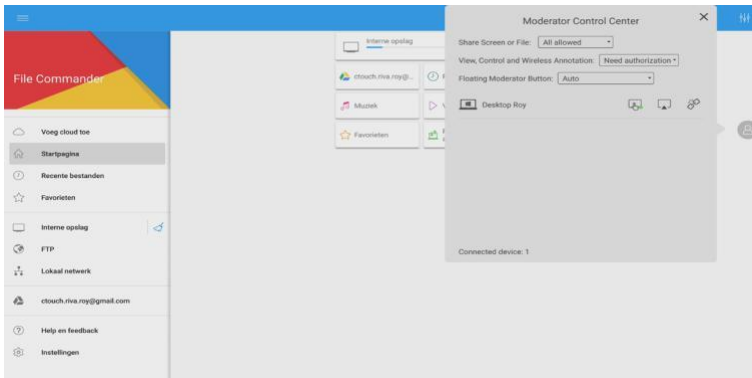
File Commander

Voeg cloud toe
Startpagina
Recente bestanden
Favorieten
Interne opslag
FTP
Lokaal netwerk
ctouch.riva.roy@gmail.com
Help en feedback
Instellingen

Interne opslag
ctouch.riva.roy@...
Muziek
Favorieten

Moderator Control Center
Share Screen or File: All allowed
View, Control and Wireless Annotation: Need authorization
Floating Moderator Button: Auto
Desktop Roy
Connected device: 1